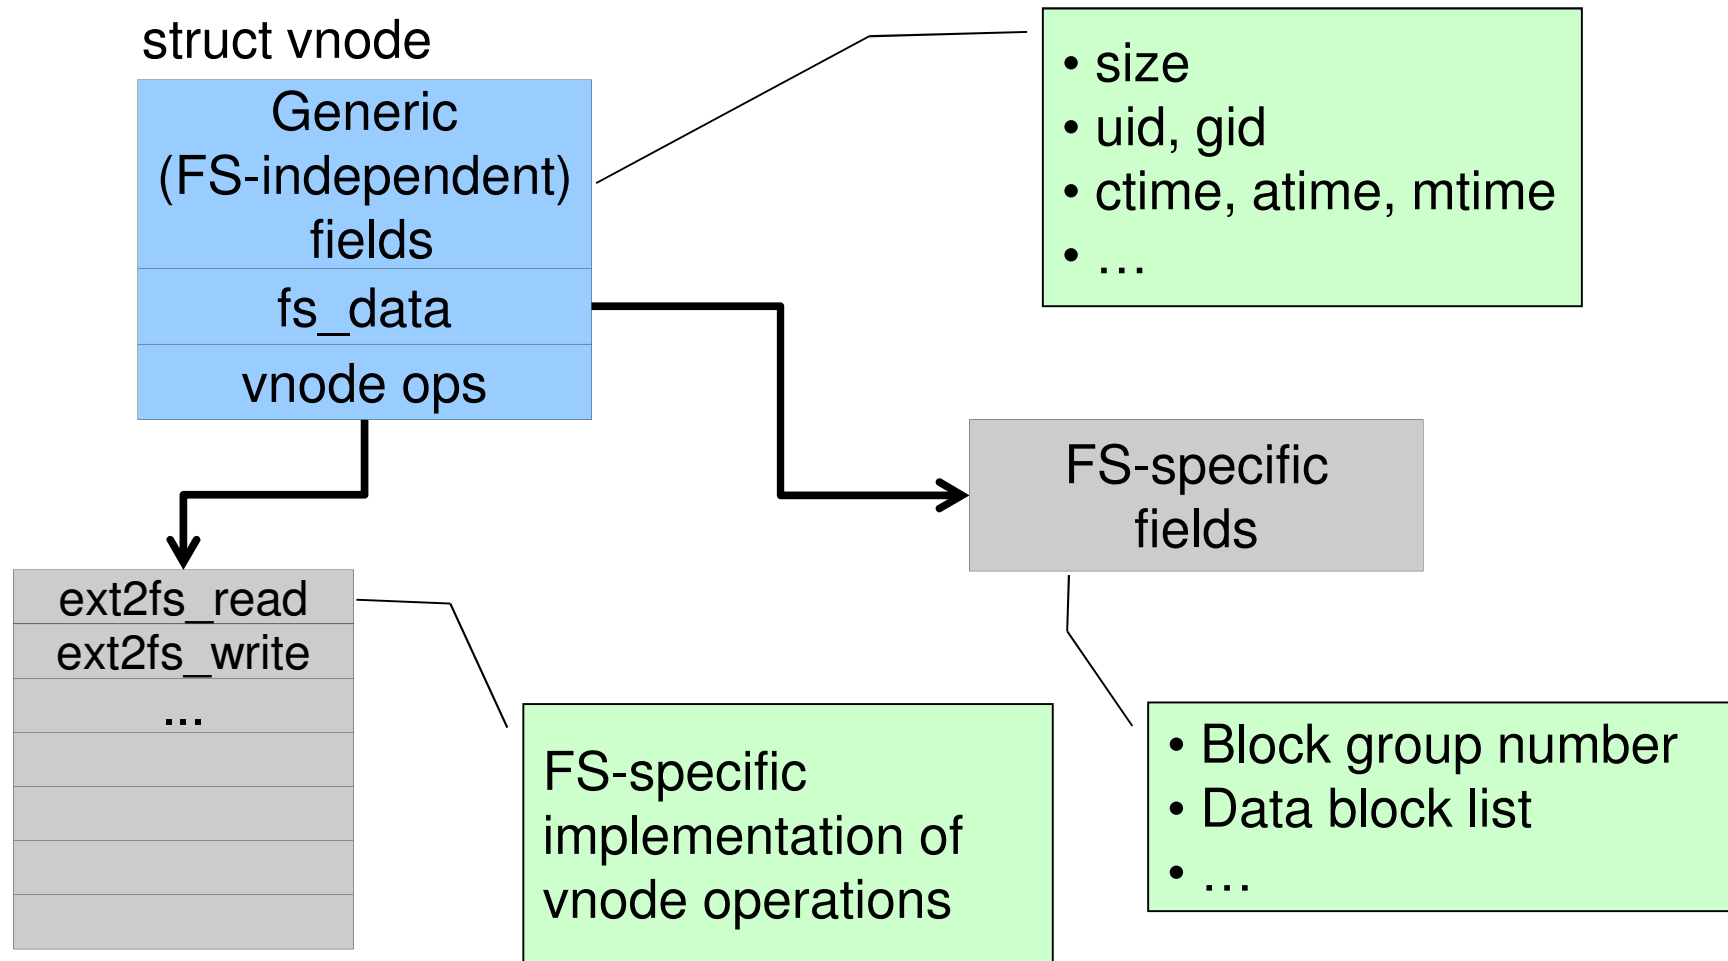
struct vnode

Generic (FS-independent) fields

fs_data

vnode ops

• size
• uid, gid
• ctime, atime, mtime
• …

FS-specific fields

ext2fs_read
ext2fs_write
...

FS-specific implementation of vnode operations

• Block group number
• Data block list
• …